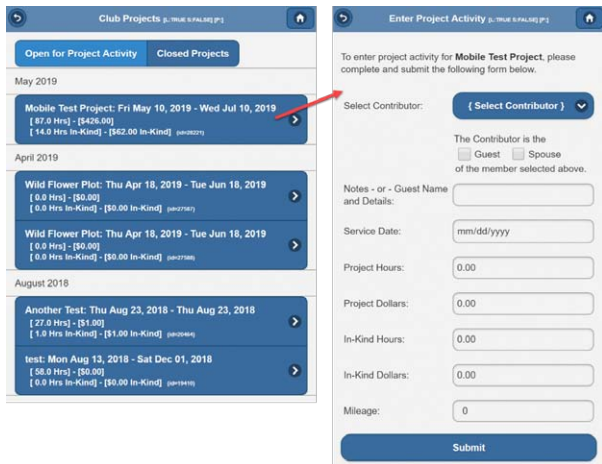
Club Projects [L:TRUE S:FALSE] [P:]

Open for Project Activity
Closed Projects

May 2019

Mobile Test Project: Fri May 10, 2019 - Wed Jul 10, 2019
[ 87.0 Hrs] - [$426.00]
[ 14.0 Hrs In-Kind] - [$62.00 In-Kind] (id=28221)

April 2019

Wild Flower Plot: Thu Apr 18, 2019 - Tue Jun 18, 2019
[ 0.0 Hrs] - [$0.00]
[ 0.0 Hrs In-Kind] - [$0.00 In-Kind] (id=27587)

Wild Flower Plot: Thu Apr 18, 2019 - Tue Jun 18, 2019
[ 0.0 Hrs] - [$0.00]
[ 0.0 Hrs In-Kind] - [$0.00 In-Kind] (id=27588)

August 2018

Another Test: Thu Aug 23, 2018 - Thu Aug 23, 2018
[ 27.0 Hrs] - [$1.00]
[ 1.0 Hrs In-Kind] - [$1.00 In-Kind] (id=20464)

test: Mon Aug 13, 2018 - Sat Dec 01, 2018
[ 58.0 Hrs] - [$0.00]
[ 0.0 Hrs In-Kind] - [$0.00 In-Kind] (id=19410)

Enter Project Activity [L:TRUE S:FALSE] [P:]

To enter project activity for Mobile Test Project, please complete and submit the following form below.

Select Contributor:
{ Select Contributor }

The Contributor is the
Guest
Spouse
of the member selected above.

Notes - or - Guest Name and Details:

Service Date:
mm/dd/yyyy

Project Hours:
0.00

Project Dollars:
0.00

In-Kind Hours:
0.00

In-Kind Dollars:
0.00

Mileage:
0

Submit